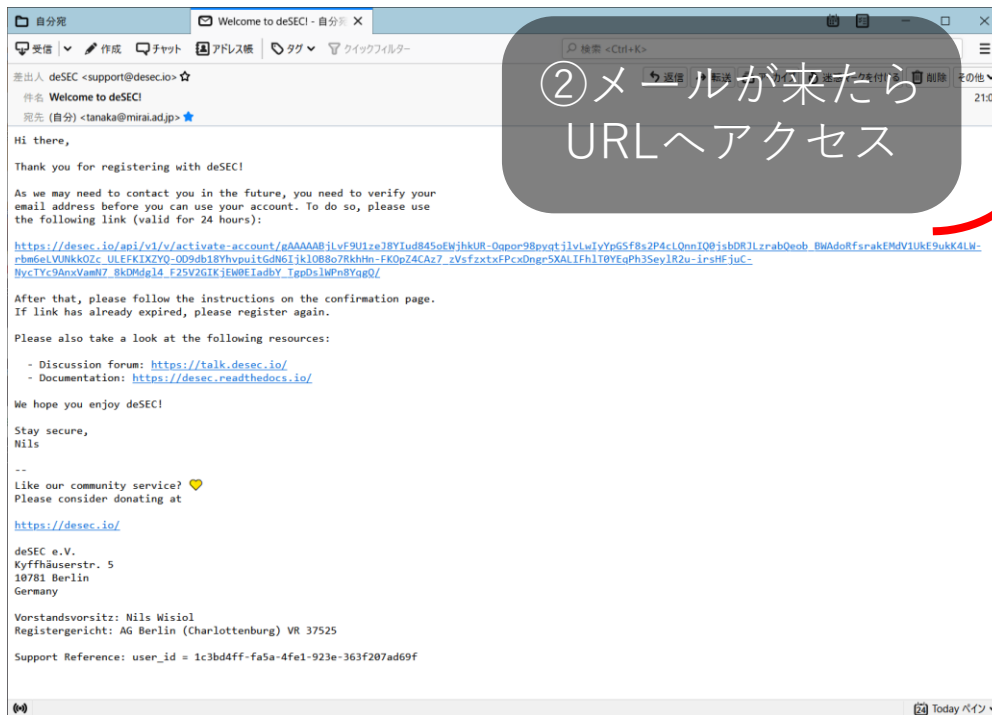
自分宛 Welcome to deSEC! - 自分宛

受信 作成 チャット アドレス帳 タグ クイックフィルター 検索 <Ctrl+K>

差出人 deSEC <support@desec.io>
件名 Welcome to deSEC!
宛先 (自分) <tanaka@mirai.ad.jp>

返信 転送 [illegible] 削除 その他 21:0

②メールが来たら URLへアクセス

Hi there,

Thank you for registering with deSEC!

As we may need to contact you in the future, you need to verify your email address before you can use your account. To do so, please use the following link (valid for 24 hours):

https://desec.io/api/v1/v/activate-account/gAAAAABjLvF9U1zeJ8YIud845oEWjhkUR-Oqpor98pyqtjlvLwIyYpGSf8s2P4cLQnnIQ0jsbDRJLzrabQeob_BWAdoRfsrakEMdV1UkE9ukK4LW-rbm6eLVUNkkOZc_ULEFKIXZYQ-OD9db18YhvpuitGdN6IjklOB8o7RkhHn-FKOpZ4CAz7_zVsfzxtxFPcxDngr5XALIFhlT0YEqPh3SeylR2u-irsHFjuC-NycTYc9AnxVamN7_8kDMdgl4_F25V2GIKjEW0EIadbY_TgpDslWPn8YqgQ/

After that, please follow the instructions on the confirmation page. If link has already expired, please register again.

Please also take a look at the following resources:

- Discussion forum: https://talk.desec.io/
- Documentation: https://desec.readthedocs.io/

We hope you enjoy deSEC!

Stay secure,
Nils

--
Like our community service?
Please consider donating at

https://desec.io/

deSEC e.V.
Kyffhäuserstr. 5
10781 Berlin
Germany

Vorstandsvorsitz: Nils Wisiol
Registergericht: AG Berlin (Charlottenburg) VR 37525

Support Reference: user_id = 1c3bd4ff-fa5a-4fe1-923e-363f207ad69f

24 Today ペイン